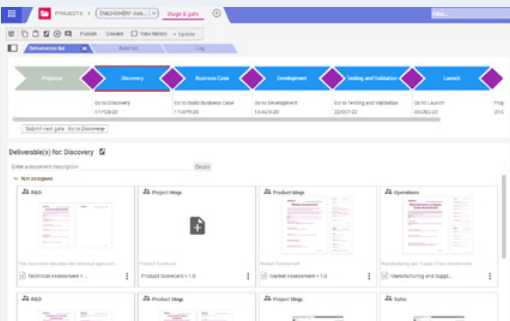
PRODUCTS > [NEO-0004] Ass... | Stage & gate

Publish | Discard | View history | Update

Deliverables list | Baseline | Log

Proposal | Discovery | Business Case | Development | Testing and Validation | Launch

Go to Discovery 11-FEB-20 | Go to Build Business Case 17-APR-20 | Go to Development 13-AUG-20 | Go to Testing and Validation 22-OCT-20 | Go to Launch 03-DEC-20 | Pro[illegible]

Submit next gate: Go to Discovery

Deliverable(s) for: Discovery

Enter a document description | Create

Not assigned

R&D | Project Mngt. | Product Mngt. | Operations

This document describes the technical approach... | Product Scorecard | Market Assessment | Manufacturing and Supply Chain Assessment

Technical Assessment v 1... | Product Scorecard v 1.0 | Market Assessment v 1.0 | Manufacturing and Suppl...

R&D | Product Mngt. | Project Mngt. | Sales